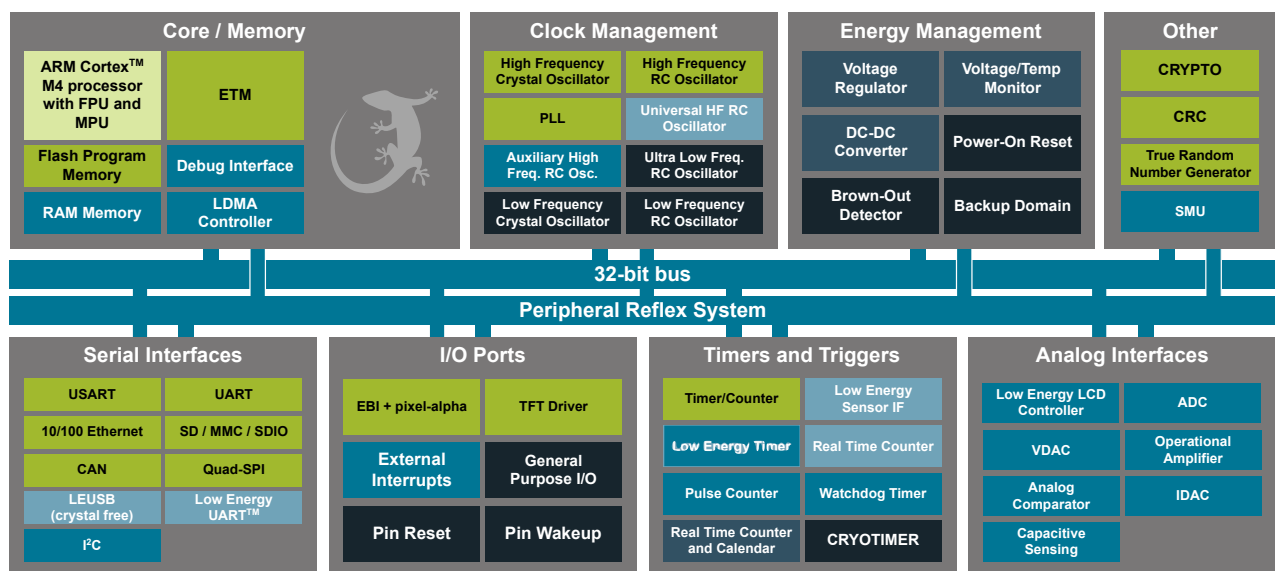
Core / Memory

ARM Cortex$^{TM}$ M4 processor with FPU and MPU

ETM

Flash Program Memory

Debug Interface

RAM Memory

LDMA Controller

Clock Management

High Frequency Crystal Oscillator

High Frequency RC Oscillator

PLL

Universal HF RC Oscillator

Auxiliary High Freq. RC Osc.

Ultra Low Freq. RC Oscillator

Low Frequency Crystal Oscillator

Low Frequency RC Oscillator

Energy Management

Voltage Regulator

Voltage/Temp Monitor

DC-DC Converter

Power-On Reset

Brown-Out Detector

Backup Domain

Other

CRYPTO

CRC

True Random Number Generator

SMU

32-bit bus

Peripheral Reflex System

Serial Interfaces

USART

UART

10/100 Ethernet

SD / MMC / SDIO

CAN

Quad-SPI

LEUSB (crystal free)

Low Energy UART$^{TM}$

I$^{2}$C

I/O Ports

EBI + pixel-alpha

TFT Driver

External Interrupts

General Purpose I/O

Pin Reset

Pin Wakeup

Timers and Triggers

Timer/Counter

Low Energy Sensor IF

Low Energy Timer

Real Time Counter

Pulse Counter

Watchdog Timer

Real Time Counter and Calendar

CRYOTIMER

Analog Interfaces

Low Energy LCD Controller

ADC

VDAC

Operational Amplifier

Analog Comparator

IDAC

Capacitive Sensing